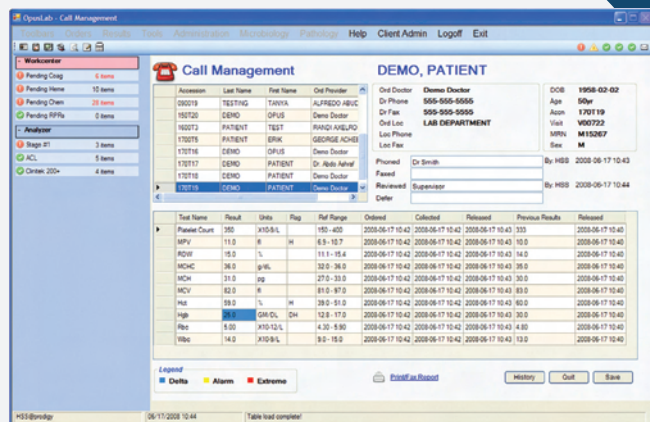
OpusLab - Call Management

Patients Orders Results Tools Administration Microbiology Pathology Help Client Admin Logoff Exit

Workcenter
Pending Coag 6 items
Pending Heme 10 items
Pending Chem 28 items
Pending RPRs 0 items

Analyzer
Stago #1 3 items
ACL 5 items
Cirrtek 200+ 4 items

Call Management

DEMO, PATIENT

| | Accession | Last Name | First Name | Ord Provider |
|---|---|---|---|---|
| | 090019 | TESTING | TANYA | ALFREDO ABUC |
| | 150T20 | DEMO | OPUS | Demo Doctor |
| | 160T73 | PATIENT | TEST | RANDI AXELRO |
| | 170015 | PATIENT | ERIK | GEORGE ACHEI |
| | 170T16 | DEMO | OPUS | Demo Doctor |
| | 170T17 | DEMO | PATIENT | Dr. Abdo Ashraf |
| | 170T18 | DEMO | PATIENT | Demo Doctor |
| ▶ | 170T19 | DEMO | PATIENT | Demo Doctor |

Ord Doctor Demo Doctor
Dr Phone 555-555-5555
Dr Fax 555-555-5555
Ord Loc LAB DEPARTMENT
Loc Phone
Loc Fax

DOB 1958-02-02
Age 50yr
Accn 170T19
Visit V00722
MRN M15267
Sex M

Phoned Dr Smith By: HSS 2008-06-17 10:43
Faxed
Reviewed Supervisor By: HSS 2008-06-17 10:44
Defer

| | Test Name | Result | Units | Flag | Ref Range | Ordered | Collected | Released | Previous Results | Released |
|---|---|---|---|---|---|---|---|---|---|---|
| ▶ | Platelet Count | 350 | X10/9/L | | 150 - 400 | 2008-06-17 10:42 | 2008-06-17 10:42 | 2008-06-17 10:43 | 333 | 2008-06-17 10:40 |
| | MPV | 11.0 | fl | H | 6.9 - 10.7 | 2008-06-17 10:42 | 2008-06-17 10:42 | 2008-06-17 10:43 | 10.0 | 2008-06-17 10:40 |
| | RDW | 15.0 | % | | 11.1 - 15.4 | 2008-06-17 10:42 | 2008-06-17 10:42 | 2008-06-17 10:43 | 14.0 | 2008-06-17 10:40 |
| | MCHC | 36.0 | g/dL | | 32.0 - 36.0 | 2008-06-17 10:42 | 2008-06-17 10:42 | 2008-06-17 10:43 | 35.0 | 2008-06-17 10:40 |
| | MCH | 31.0 | pg | | 27.0 - 33.0 | 2008-06-17 10:42 | 2008-06-17 10:42 | 2008-06-17 10:43 | 30.0 | 2008-06-17 10:40 |
| | MCV | 82.0 | fl | | 81.0 - 97.0 | 2008-06-17 10:42 | 2008-06-17 10:42 | 2008-06-17 10:43 | 83.0 | 2008-06-17 10:40 |
| | Hct | 59.0 | % | H | 39.0 - 51.0 | 2008-06-17 10:42 | 2008-06-17 10:42 | 2008-06-17 10:43 | 60.0 | 2008-06-17 10:40 |
| | Hgb | 26.0 | GM/DL | DH | 12.8 - 17.0 | 2008-06-17 10:42 | 2008-06-17 10:42 | 2008-06-17 10:43 | 20.0 | 2008-06-17 10:40 |
| | Rbc | 5.00 | X10-12/L | | 4.30 - 5.90 | 2008-06-17 10:42 | 2008-06-17 10:42 | 2008-06-17 10:43 | 4.80 | 2008-06-17 10:40 |
| | Wbc | 14.0 | X10/9/L | | 9.0 - 15.0 | 2008-06-17 10:42 | 2008-06-17 10:42 | 2008-06-17 10:43 | 13.0 | 2008-06-17 10:40 |

Legend
Delta Alarm Extreme

Print/Fax Report

History Quit Save

HSS@prodigy 06/17/2008 10:44 Table load complete!